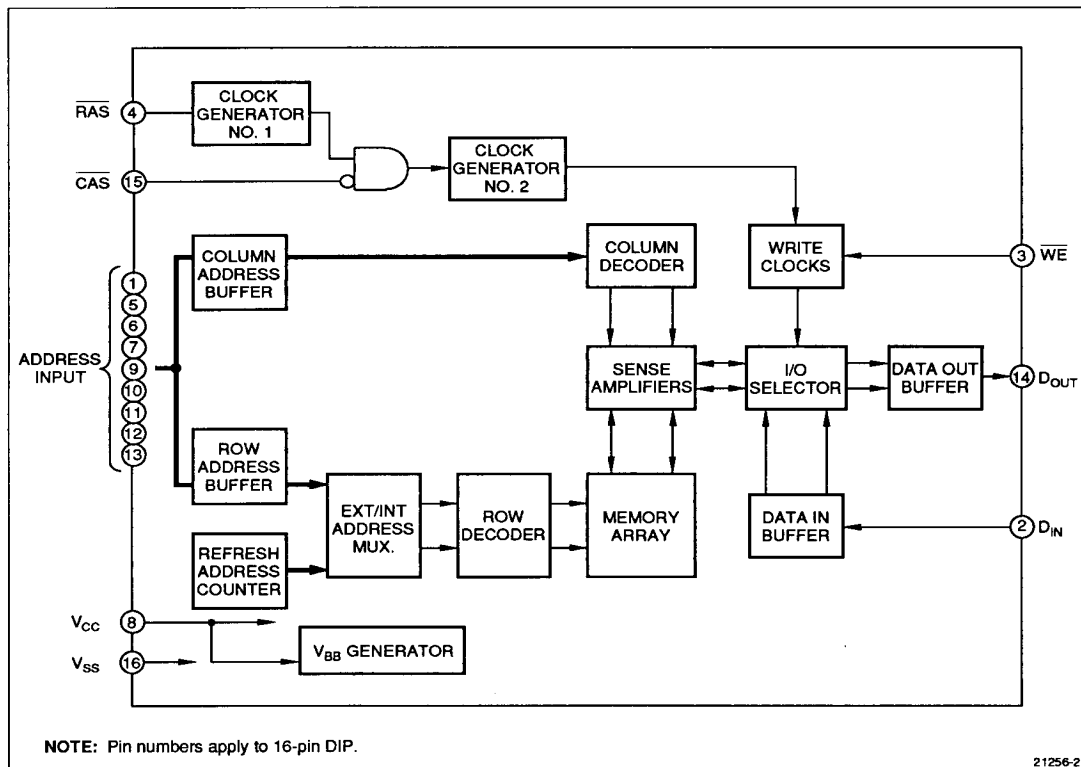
$\overline{RAS}$ 4
CLOCK GENERATOR NO. 1
$\overline{CAS}$ 15
CLOCK GENERATOR NO. 2
COLUMN ADDRESS BUFFER
COLUMN DECODER
WRITE CLOCKS
3 $\overline{WE}$
ADDRESS INPUT
1
5
6
7
9
10
11
12
13
SENSE AMPLIFIERS
I/O SELECTOR
DATA OUT BUFFER
14 $D_{OUT}$
ROW ADDRESS BUFFER
EXT/INT ADDRESS MUX.
ROW DECODER
MEMORY ARRAY
DATA IN BUFFER
2 $D_{IN}$
REFRESH ADDRESS COUNTER
$V_{CC}$ 8
$V_{SS}$ 16
$V_{BB}$ GENERATOR

NOTE: Pin numbers apply to 16-pin DIP.

21256-2